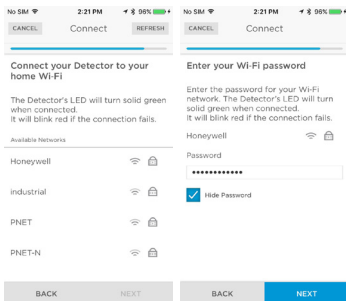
No SIM 2:21 PM 98%
CANCEL Connect REFRESH

Connect your Detector to your home Wi-Fi

The Detector's LED will turn solid green when connected. It will blink red if the connection fails.

Available Networks

Honeywell

industrial

PNET

PNET-N

BACK NEXT

No SIM 2:21 PM 98%
CANCEL Connect

Enter your Wi-Fi password

Enter the password for your Wi-Fi network. The Detector's LED will turn solid green when connected. It will blink red if the connection fails.

Honeywell

Password

••••••••••••

Hide Password

BACK NEXT